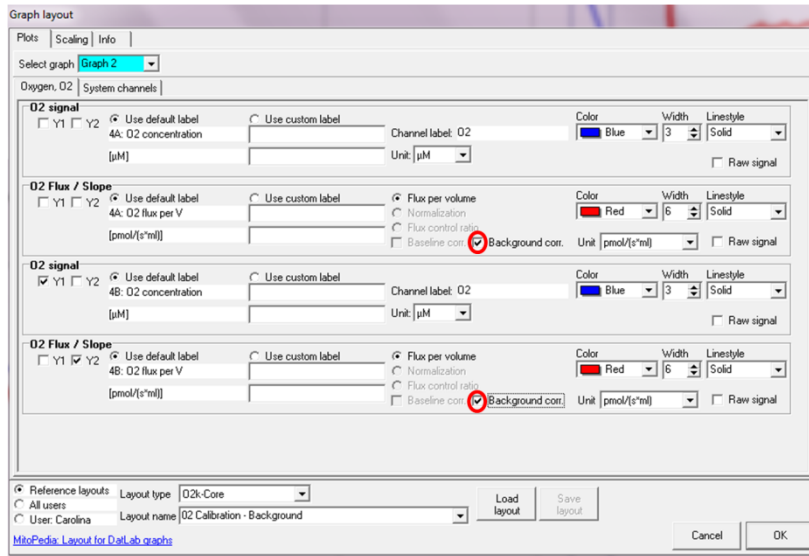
Graph layout

Plots | Scaling | Info

Select graph Graph 2

Oxygen, O2 | System channels

O2 signal
Y1 Y2
Use default label
4A: O2 concentration
[µM]
Use custom label
Channel label: O2
Unit: µM
Color Blue
Width 3
Linestyle Solid
Raw signal

O2 Flux / Slope
Y1 Y2
Use default label
4A: O2 flux per V
[pmol/(s*ml)]
Use custom label
Flux per volume
Normalization
Flux control ratio
Baseline corr.
Background corr.
Color Red
Width 6
Linestyle Solid
Unit pmol/(s*ml)
Raw signal

O2 signal
Y1 Y2
Use default label
4B: O2 concentration
[µM]
Use custom label
Channel label: O2
Unit: µM
Color Blue
Width 3
Linestyle Solid
Raw signal

O2 Flux / Slope
Y1 Y2
Use default label
4B: O2 flux per V
[pmol/(s*ml)]
Use custom label
Flux per volume
Normalization
Flux control ratio
Baseline corr.
Background corr.
Color Red
Width 6
Linestyle Solid
Unit pmol/(s*ml)
Raw signal

Reference layouts
All users
User: Carolina
Layout type O2k-Core
Layout name O2 Calibration - Background
Load layout
Save layout
MitoPedia: Layout for DatLab graphs
Cancel
OK